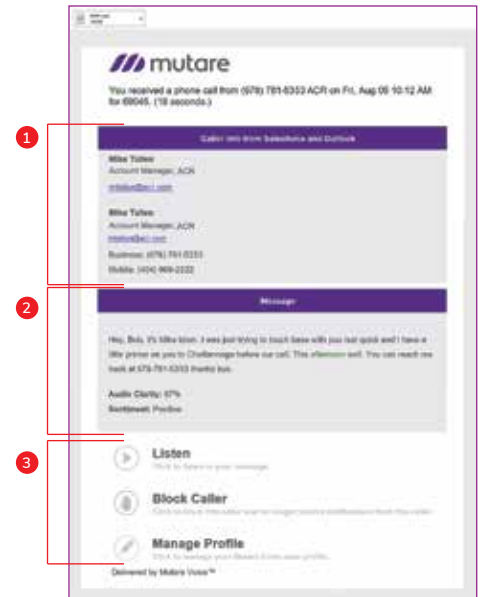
mutare

You received a phone call from (978) 781-6353 ACR on Fri, Aug 06 10:12 AM for 69045. (18 seconds.)

1

Caller Info from Salesforce and Outlook

Mike Tullen
Account Manager, ACR
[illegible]

Mike Tullen
Account Manager, ACR
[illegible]
Business: (978) 781-6353
Mobile: (404) 969-2222

2

Message

Hey, Bob, it's Mike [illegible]. I was just trying to touch base with you real quick and I have a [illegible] you to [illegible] before our call. This afternoon well. You can reach me back at 978-781-6353 thanks bye.

Audio Clarity: 97%
Sentiment: Positive

3

Listen
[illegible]

Block Caller
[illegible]

Manage Profile
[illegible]

Delivered by Mutare Voice™